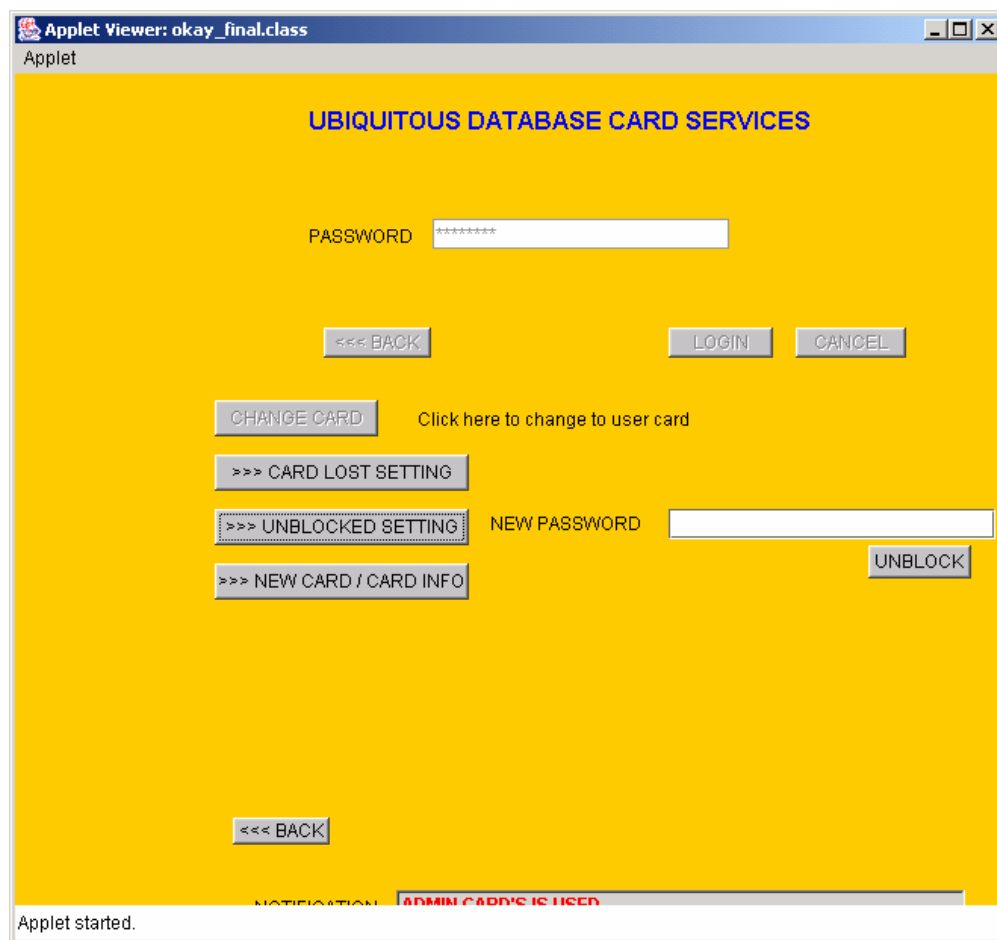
Applet Viewer: okay_final.class

Applet

UBIQUITOUS DATABASE CARD SERVICES

PASSWORD ********

<<< BACK

LOGIN

CANCEL

CHANGE CARD

Click here to change to user card

>>> CARD LOST SETTING

>>> UNBLOCKED SETTING

NEW PASSWORD

UNBLOCK

>>> NEW CARD / CARD INFO

<<< BACK

NOTIFICATION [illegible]

ADMIN CARD'S IS USED

Applet started.